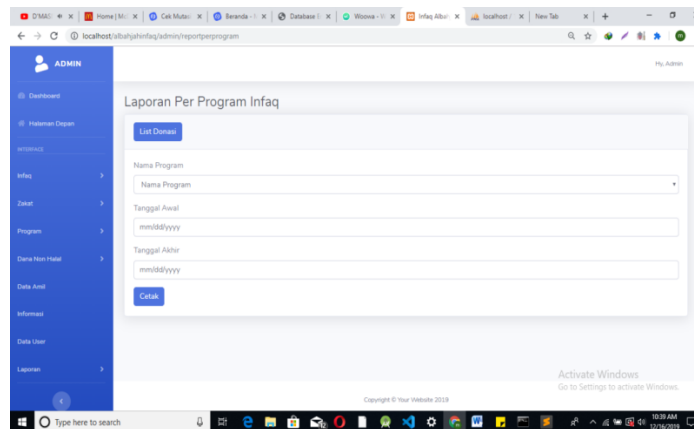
D'MAS | Home | M | Cek Mutasi | Beranda | Database | Woowa | Infaq Albah | localhost | New Tab

localhost/albahjahinfaq/admin/reportperprogram

ADMIN

Hy, Admin

Dashboard

Halaman Depan

INTERFACE

Infaq

Zakat

Program

Dana Non Halal

Data Amil

Informasi

Data User

Laporan

Laporan Per Program Infaq

List Donasi

Nama Program

Nama Program

Tanggal Awal

mm/dd/yyyy

Tanggal Akhir

mm/dd/yyyy

Cetak

Activate Windows
Go to Settings to activate Windows.

Copyright © Your Website 2019

Type here to search

10:39 AM
12/16/2019